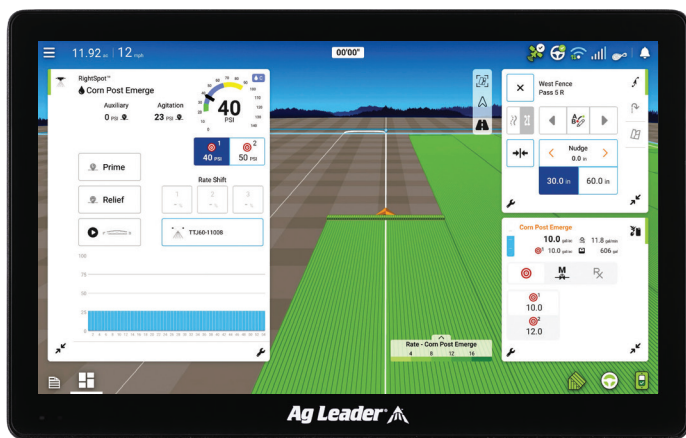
11.92 ac | 12 mph

00'00"

RightSpot™
Corn Post Emerge

Auxiliary
0 PSI

Agitation
23 PSI

40
PSI

1
40 PSI

2
50 PSI

Prime

Relief

Rate Shift

1

2

3

TTJ60-11008

100

75

50

25

West Fence
Pass 5 R

Nudge
0.0 in

30.0 in

60.0 in

Corn Post Emerge
10.0 gal/ac
11.8 gal/min
10.0 gal/ac
606 gal

M

Rx

1
10.0

2
12.0

Rate - Corn Post Emerge
4 8 12 16

Ag Leader